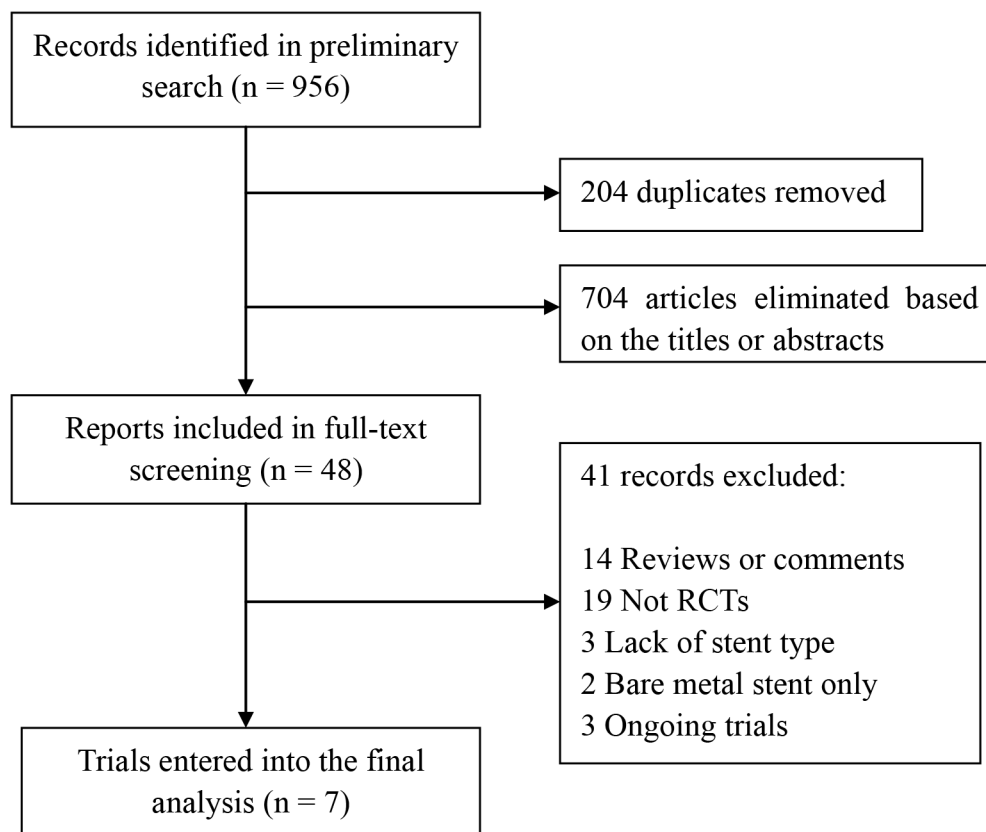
Records identified in preliminary search (n = 956)

204 duplicates removed

704 articles eliminated based on the titles or abstracts

Reports included in full-text screening (n = 48)

41 records excluded:

14 Reviews or comments
19 Not RCTs
3 Lack of stent type
2 Bare metal stent only
3 Ongoing trials

Trials entered into the final analysis (n = 7)